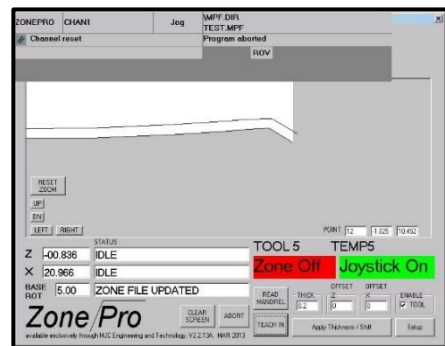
ZONEPRO CHAN1 Jog WPF.DIR TEST.MPF
Channel reset Program aborted
ROV

RESET ZOOM
UP
DN
LEFT RIGHT

POINT 12 -1.025 10.452

STATUS
Z -00.836 IDLE
X 20.966 IDLE
BASE ROT 5.00 ZONE FILE UPDATED

TOOL 5 TEMP5
Zone Off Joystick On

READ MANDREL
THICK 0.2
OFFSET Z 0
OFFSET X 0
ENABLE TOOL

Zone Pro
CLEAR SCREEN
ABORT
TEACH IN
Apply Thickness / Shift
Setup

available exclusively through MJC Engineering and Technology, V2.2.13A, MAR 2013